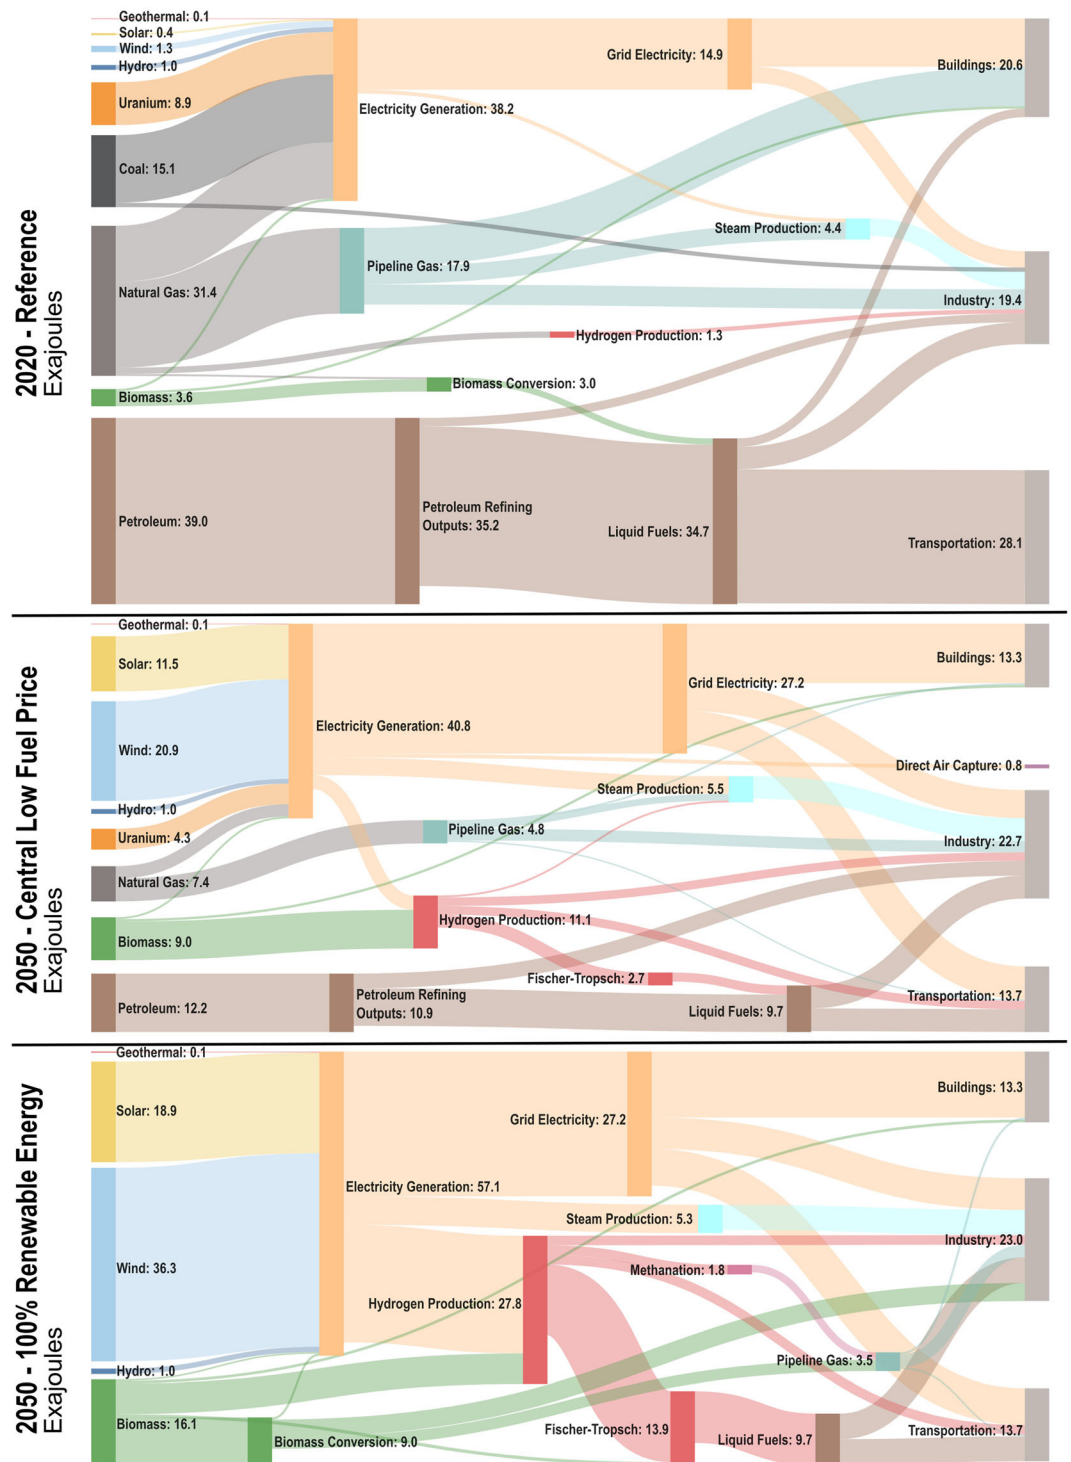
2020 - Reference
Exajoules

Geothermal: 0.1
Solar: 0.4
Wind: 1.3
Hydro: 1.0
Uranium: 8.9
Coal: 15.1
Natural Gas: 31.4
Biomass: 3.6
Petroleum: 39.0
Electricity Generation: 38.2
Grid Electricity: 14.9
Buildings: 20.6
Steam Production: 4.4
Pipeline Gas: 17.9
Industry: 19.4
Hydrogen Production: 1.3
Biomass Conversion: 3.0
Petroleum Refining Outputs: 35.2
Liquid Fuels: 34.7
Transportation: 28.1

2050 - Central Low Fuel Price
Exajoules

Geothermal: 0.1
Solar: 11.5
Wind: 20.9
Hydro: 1.0
Uranium: 4.3
Natural Gas: 7.4
Biomass: 9.0
Petroleum: 12.2
Electricity Generation: 40.8
Grid Electricity: 27.2
Buildings: 13.3
Direct Air Capture: 0.8
Steam Production: 5.5
Pipeline Gas: 4.8
Industry: 22.7
Hydrogen Production: 11.1
Fischer-Tropsch: 2.7
Petroleum Refining Outputs: 10.9
Liquid Fuels: 9.7
Transportation: 13.7

2050 - 100% Renewable Energy
Exajoules

Geothermal: 0.1
Solar: 18.9
Wind: 36.3
Hydro: 1.0
Biomass: 16.1
Electricity Generation: 57.1
Grid Electricity: 27.2
Buildings: 13.3
Steam Production: 5.3
Industry: 23.0
Methanation: 1.8
Hydrogen Production: 27.8
Pipeline Gas: 3.5
Biomass Conversion: 9.0
Fischer-Tropsch: 13.9
Liquid Fuels: 9.7
Transportation: 13.7